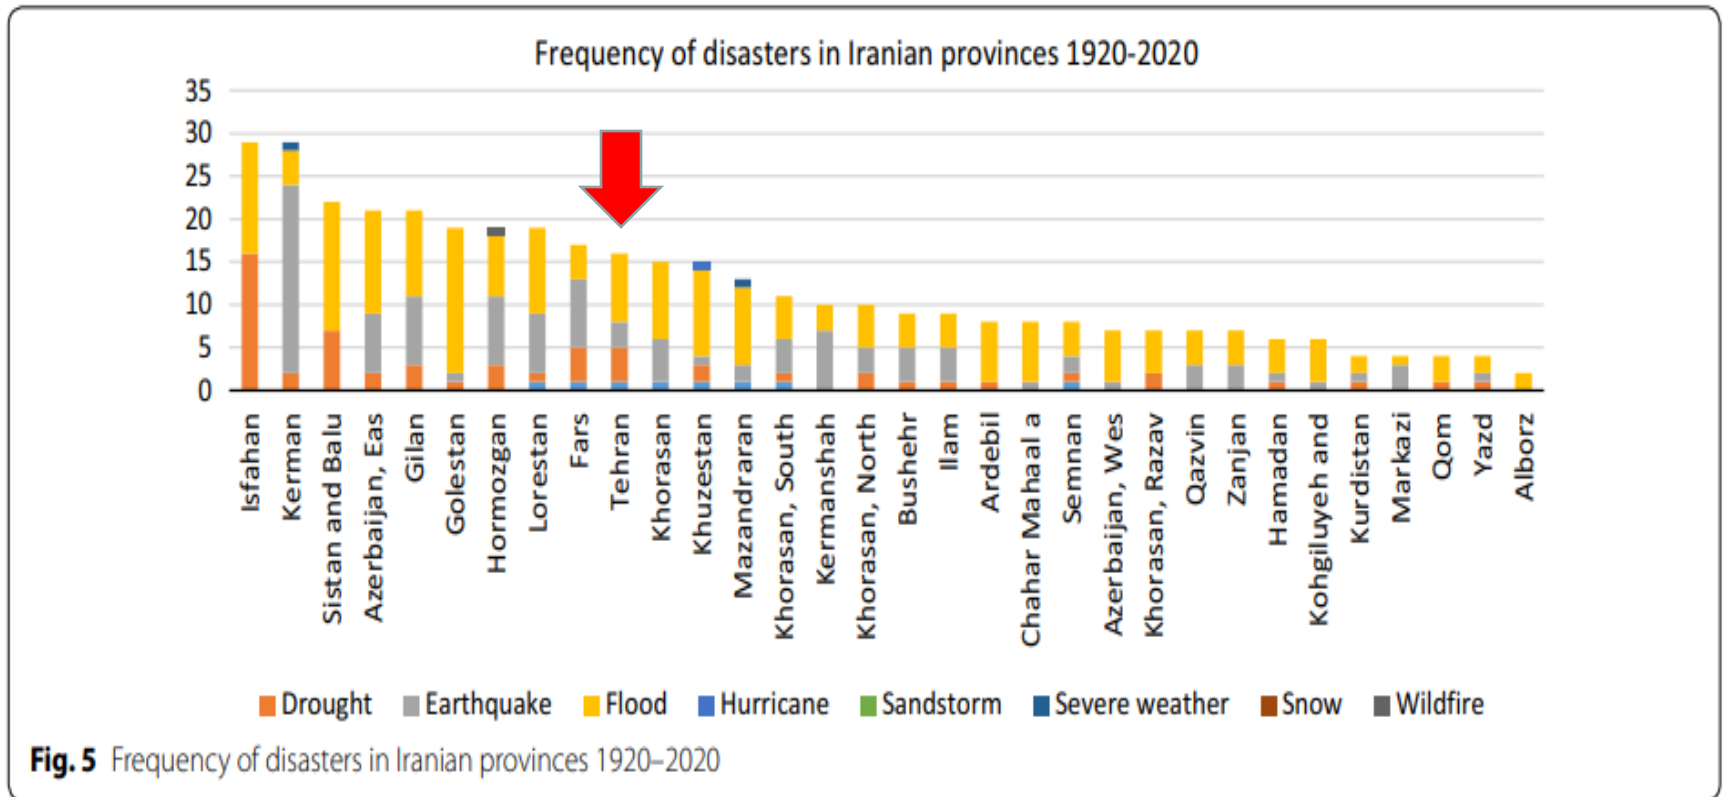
Frequency of disasters in Iranian provinces 1920-2020

35
30
25
20
15
10
5
0

Isfahan
Kerman
Sistan and Balu
Azerbaijan, Eas
Gilan
Golestan
Hormozgan
Lorestan
Fars
Tehran
Khorasan
Khuzestan
Mazandraran
Khorasan, South
Kermanshah
Khorasan, North
Bushehr
Ilam
Ardebil
Chahar Mahaal a
Semnan
Azerbaijan, Wes
Khorasan, Razav
Qazvin
Zanjan
Hamadan
Kohgiluyeh and
Kurdistan
Markazi
Qom
Yazd
Alborz

Drought Earthquake Flood Hurricane Sandstorm Severe weather Snow Wildfire

**Fig. 5** Frequency of disasters in Iranian provinces 1920–2020